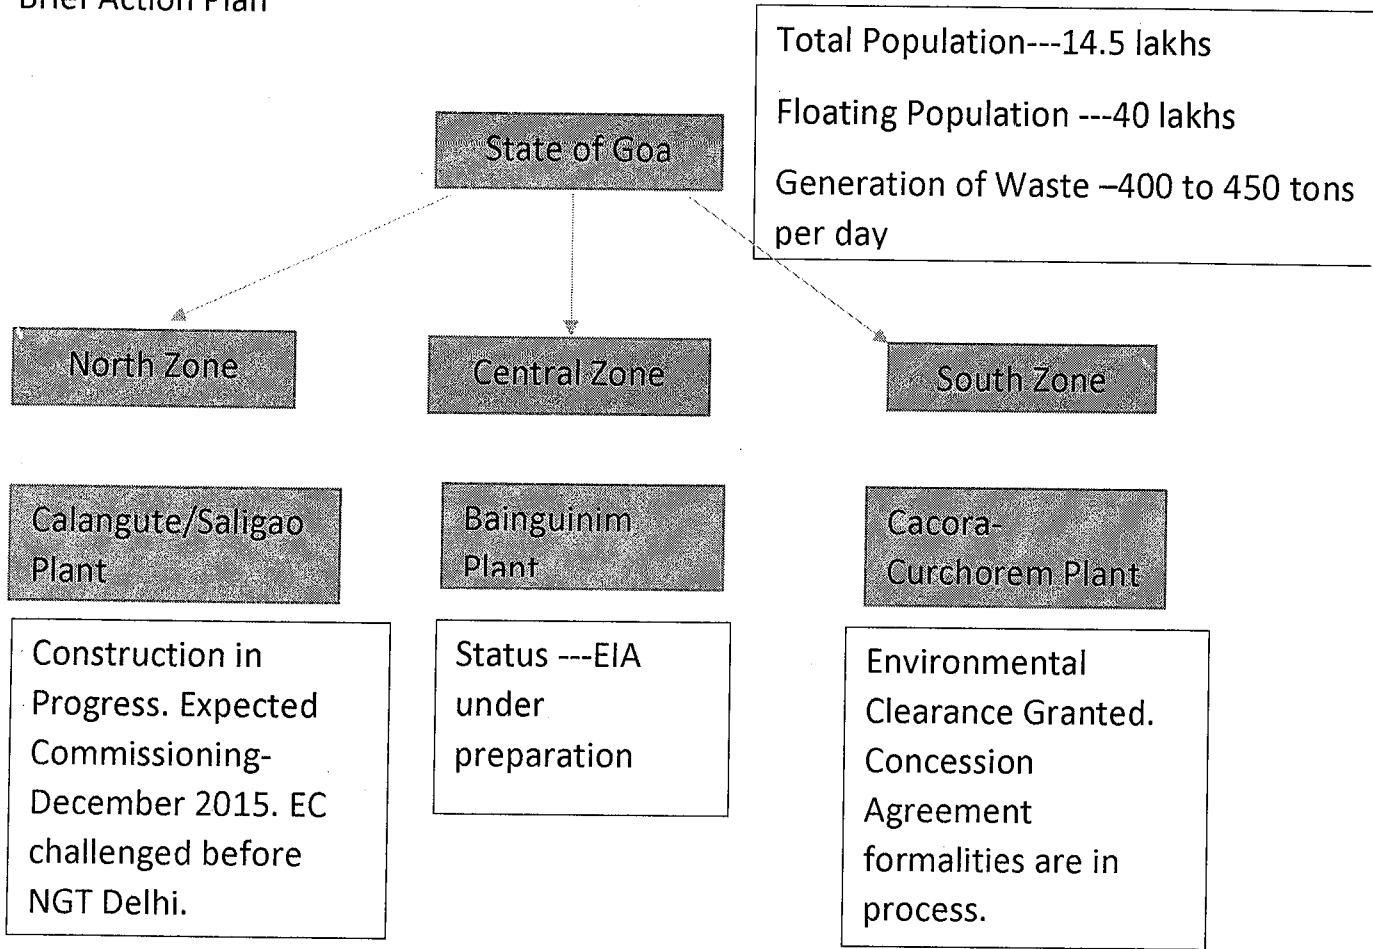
Brief Action Plan

Total Population---14.5 lakhs

Floating Population ---40 lakhs

Generation of Waste –400 to 450 tons per day

State of Goa

North Zone

Central Zone

South Zone

Calangute/Saligao Plant

Construction in Progress. Expected Commissioning-December 2015. EC challenged before NGT Delhi.

Bainguinim Plant

Status ---EIA under preparation

Cacora-Curchorem Plant

Environmental Clearance Granted. Concession Agreement formalities are in process.